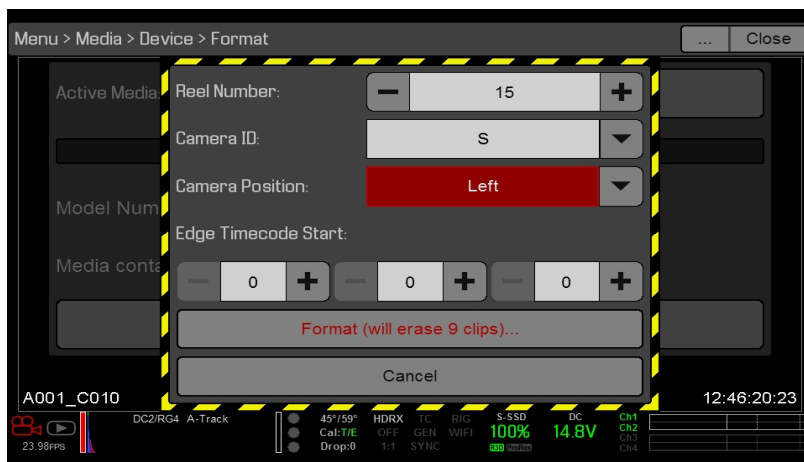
Menu > Media > Device > Format

...

Close

Active Media

Model Num

Media conta

Reel Number:

15

Camera ID:

S

Camera Position:

Left

Edge Timecode Start:

0

0

0

Format (will erase 9 clips)...

Cancel

A001_C010

12:46:20:23

23.98FPS

DC2/RG4 A-Track

45°/59°
Cal:T/E
Drop:0

HDRX
OFF
1:1

TC
GEN
SYNC

RIG
WIFI

S-SSD
100%

DC
14.8V

Ch1
Ch2
Ch3
Ch4